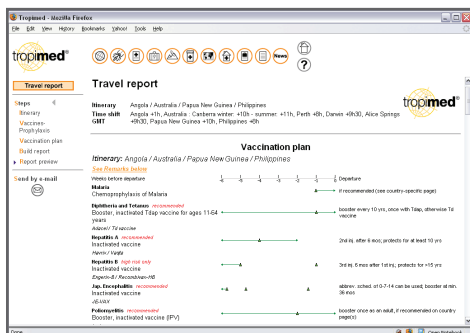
Tropimed - Mozilla Firefox

File Edit View History Bookmarks Yahoo! Tools Help

tropimed

News

?

Travel report

Travel report

Steps

Itinerary

Vaccines-Prophylaxis

Vaccination plan

Build report

Report preview

Send by e-mail

Itinerary Angola / Australia / Papua New Guinea / Philippines

Time shift GMT Angola +1h, Australia : Canberra winter: +10h - summer: +11h, Perth +8h, Darwin +9h30, Alice Springs +9h30, Papua New Guinea +10h, Philippines +8h

tropimed

Vaccination plan

Itinerary: Angola / Australia / Papua New Guinea / Philippines

See Remarks below

Weeks before departure -8 -7 -6 -5 -4 -3 -2 -1 0 Departure

Malaria
Chemoprophylaxis of Malaria
if recommended (see country-specific page)

Diphtheria and Tetanus recommended
Booster, inactivated Tdap vaccine for ages 11-64 years
Adacel / Td vaccine
booster every 10 yrs, once with Tdap, otherwise Td vaccine

Hepatitis A recommended
Inactivated vaccine
Havrix / Vaqta
2nd inj. after 6 mo, protects for at least 10 yrs

Hepatitis B high risk only
Inactivated vaccine
Engerix-B / Recombivax-HB
3rd inj. 6 mo after 1st inj., protects for >15 yrs

Jap. Encephalitis recommended
Inactivated vaccine
JE-VAX
abbrev. sched. d 0-7-14 can be used; booster at min. 36 mos

Poliomyelitis recommended
Booster, inactivated vaccine (IPV)
booster once as an adult, if recommended on country page(s)

Done
Open Notebook